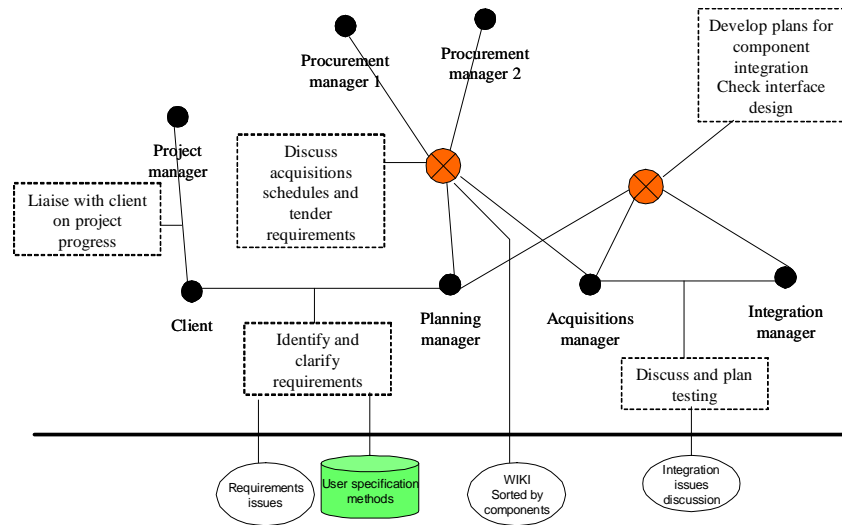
Procurement manager 1

Procurement manager 2

Develop plans for component integration
Check interface design

Project manager

Discuss acquisitions schedules and tender requirements

Liaise with client on project progress

Client

Planning manager

Acquisitions manager

Integration manager

Identify and clarify requirements

Discuss and plan testing

Requirements issues

User specification methods

WIKI
Sorted by components

Integration issues discussion